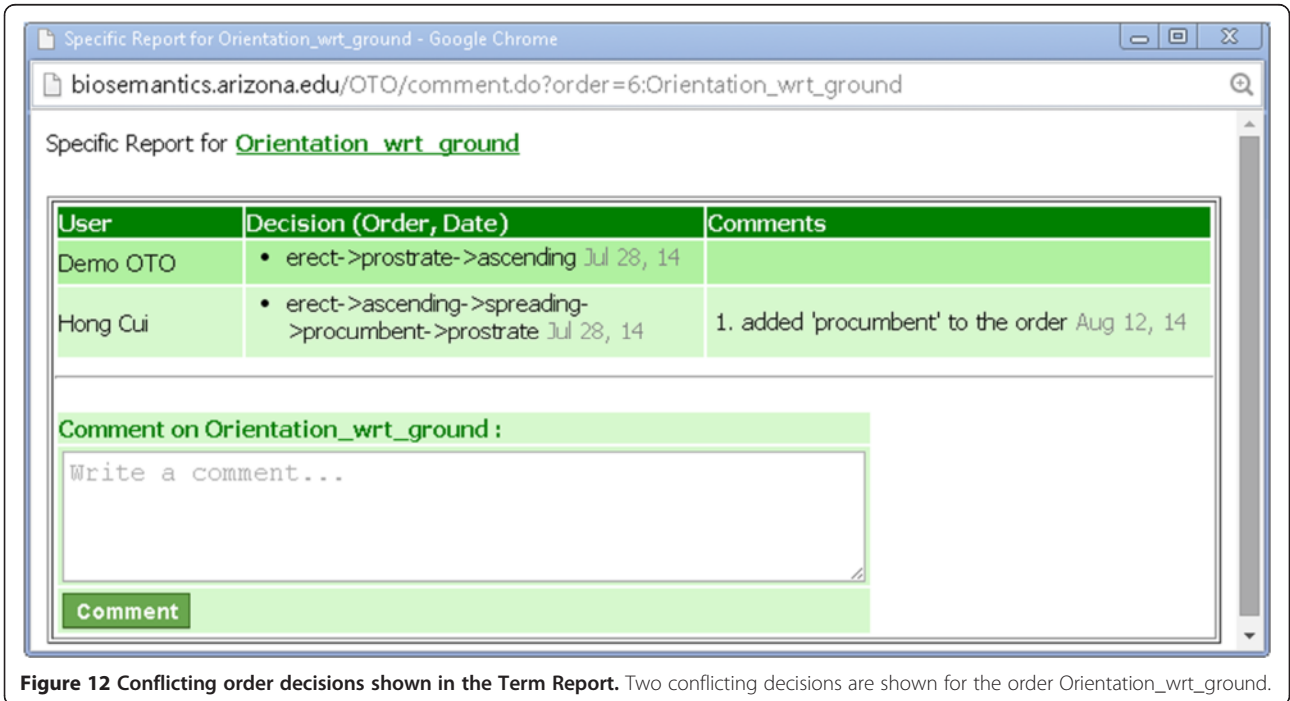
Specific Report for Orientation_wrt_ground - Google Chrome

biosemantics.arizona.edu/OTO/comment.do?order=6:Orientation_wrt_ground

Specific Report for Orientation_wrt_ground

| User | Decision (Order, Date) | Comments |
|---|---|---|
| Demo OTO | • erect->prostrate->ascending Jul 28, 14 | |
| Hong Cui | • erect->ascending->spreading->procumbent->prostrate Jul 28, 14 | 1. added 'procumbent' to the order Aug 12, 14 |

Comment on Orientation_wrt_ground :

Write a comment...

Comment

**Figure 12 Conflicting order decisions shown in the Term Report.** Two conflicting decisions are shown for the order Orientation_wrt_ground.